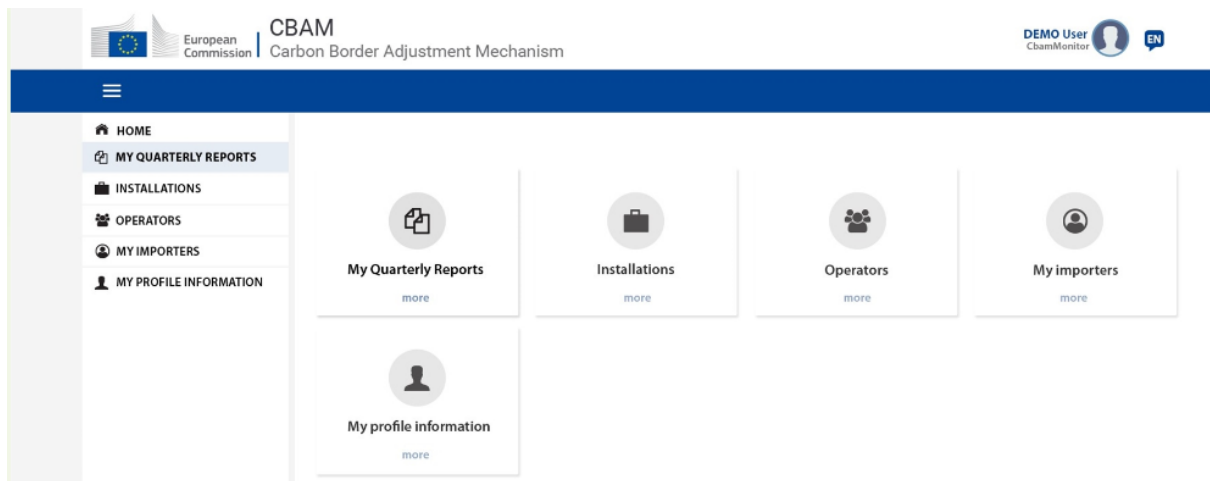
European Commission

CBAM
Carbon Border Adjustment Mechanism

DEMO User
CbamMonitor

EN

HOME
MY QUARTERLY REPORTS
INSTALLATIONS
OPERATORS
MY IMPORTERS
MY PROFILE INFORMATION

My Quarterly Reports
more

Installations
more

Operators
more

My importers
more

My profile information
more